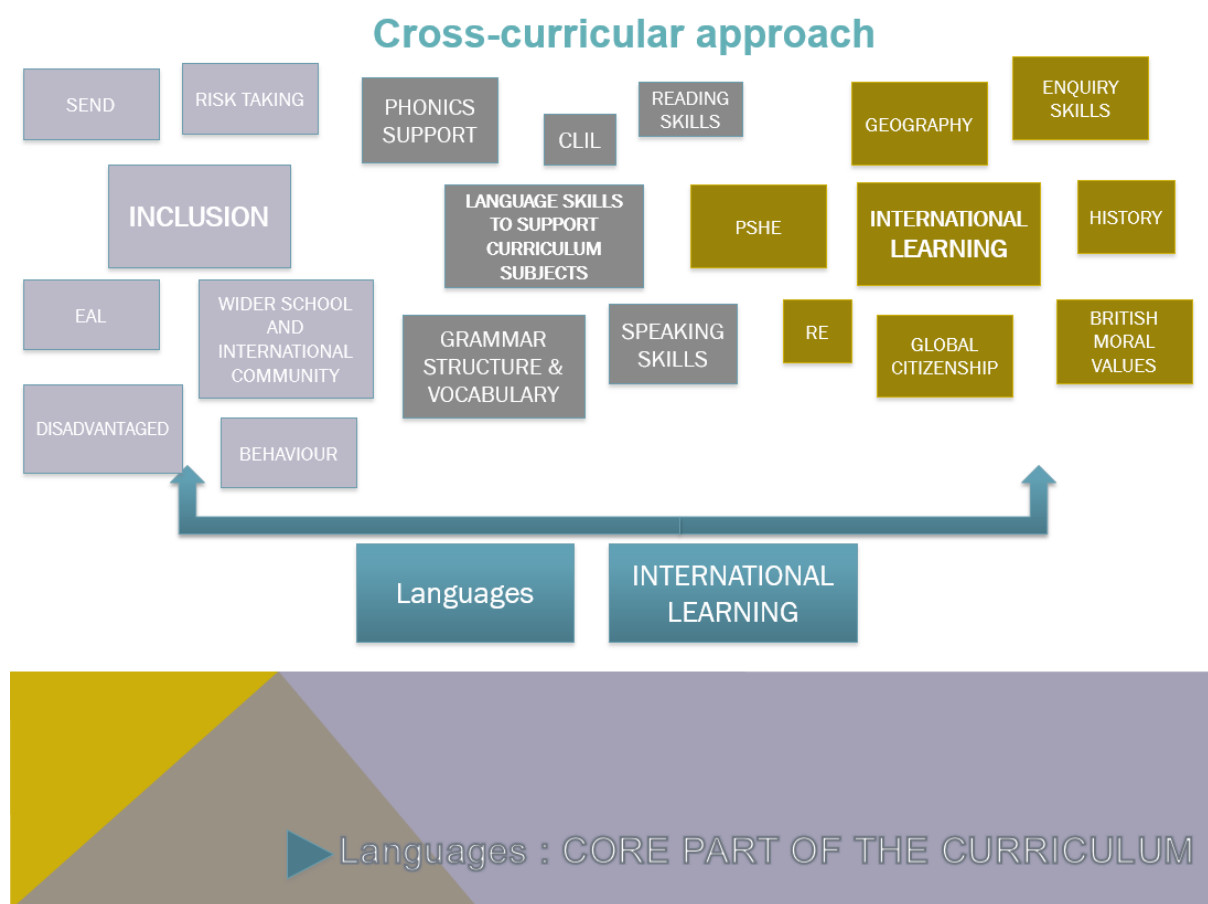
Cross-curricular approach

SEND

RISK TAKING

INCLUSION

EAL

WIDER SCHOOL AND INTERNATIONAL COMMUNITY

DISADVANTAGED

BEHAVIOUR

PHONICS SUPPORT

CLIL

READING SKILLS

LANGUAGE SKILLS TO SUPPORT CURRICULUM SUBJECTS

GRAMMAR STRUCTURE & VOCABULARY

SPEAKING SKILLS

GEOGRAPHY

ENQUIRY SKILLS

PSHE

INTERNATIONAL LEARNING

HISTORY

RE

GLOBAL CITIZENSHIP

BRITISH MORAL VALUES

Languages

INTERNATIONAL LEARNING

Languages : CORE PART OF THE CURRICULUM